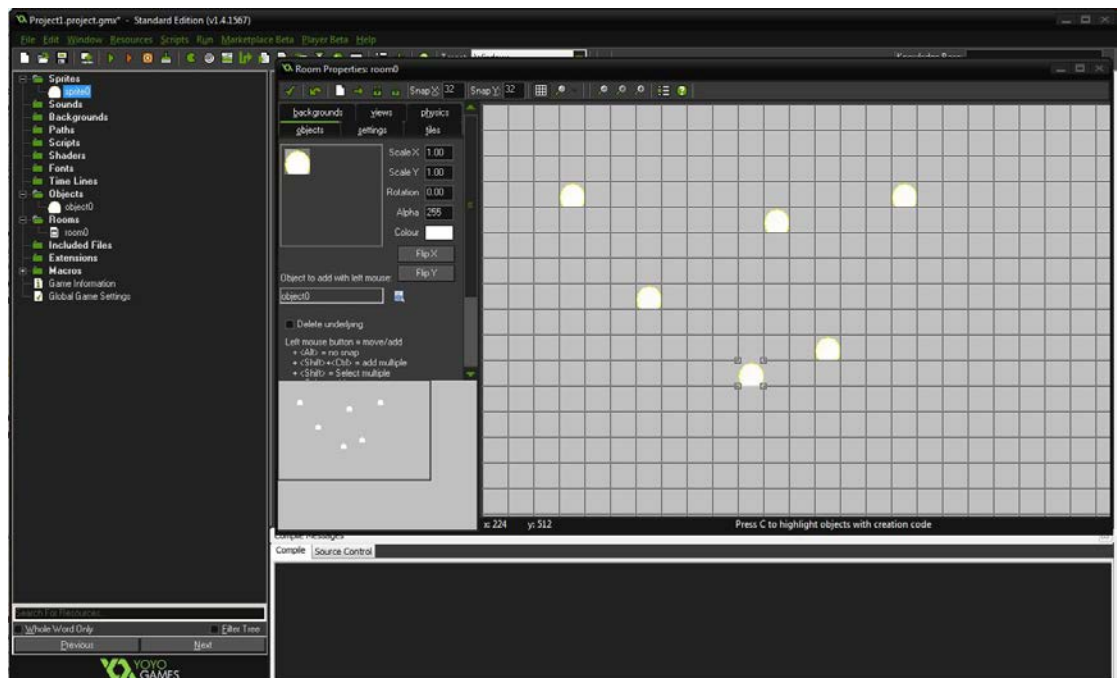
Project1.project.gmx* - Standard Edition (v1.4.1567)

File Edit Window Resources Scripts Run Marketplace Beta Player Beta Help

Sprites
sprite0
Sounds
Backgrounds
Paths
Scripts
Shaders
Fonts
Time Lines
Objects
object0
Rooms
room0
Included Files
Extensions
Macros
Game Information
Global Game Settings

Room Properties: room0

Snap X 32 Snap Y 32

backgrounds views physics
objects settings tiles

Scale X 1.00
Scale Y 1.00
Rotation 0.00
Alpha 255
Colour

Flip X
Flip Y

Object to add with left mouse:
object0

Delete underlying

Left mouse button = move/add
+ <Alt> = no snap
+ <Shift>+<Ctrl> = add multiple
+ <Shift> = Select multiple

x: 224 y: 512

Press C to highlight objects with creation code

Compile Messages
Compile Source Control

Search For Resources
Whole Word Only
Filter Tree
Previous
Next

YOYO GAMES